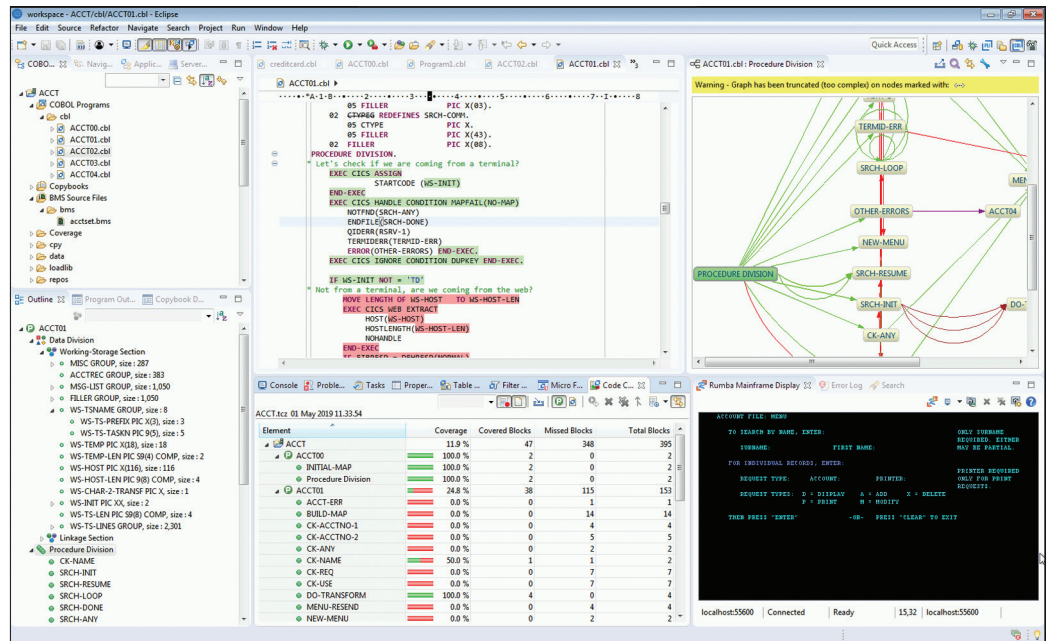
workspace - ACCT/cbl/ACCT01.cbl - Eclipse

File Edit Source Refactor Navigate Search Project Run Window Help

Quick Access

COBO... Navig... Applic... Server...

ACCT
COBOL Programs
cbl
ACCT00.cbl
ACCT01.cbl
ACCT02.cbl
ACCT03.cbl
ACCT04.cbl
Copybooks
BMS Source Files
bms
acctset.bms
Coverage
cpy
data
loadlib
repos

Outline Program Out... Copybook D...

ACCT01
Data Division
Working-Storage Section
MISC GROUP, size : 287
ACCTREC GROUP, size : 383
MSG-LIST GROUP, size : 1,050
FILLER GROUP, size : 1,050
WS-TSNAME GROUP, size : 8
WS-TS-PREFIX PIC X(3), size : 3
WS-TS-TASKN PIC 9(5), size : 5
WS-TEMP PIC X(18), size : 18
WS-TEMP-LEN PIC S9(4) COMP, size : 2
WS-HOST PIC X(116), size : 116
WS-HOST-LEN PIC 9(8) COMP, size : 4
WS-CHAR-2-TRANSF PIC X, size : 1
WS-INIT PIC XX, size : 2
WS-TS-LEN PIC S9(8) COMP, size : 4
WS-TS-LINES GROUP, size : 2,301
Linkage Section
Procedure Division
CK-NAME
SRCH-INIT
SRCH-RESUME
SRCH-LOOP
SRCH-DONE
SRCH-ANY

creditcard.cbl ACCT00.cbl Program1.cbl ACCT02.cbl ACCT01.cbl »3

ACCT01.cbl ▸

*A-1-B-+----2----+----3----+----4----+----5----+----6----+----7-|--+----8

05 FILLER PIC X(03).
02 CTYPEG REDEFINES SRCH-COMM.
05 CTYPE PIC X.
05 FILLER PIC X(43).
02 FILLER PIC X(08).
PROCEDURE DIVISION.
* Let's check if we are coming from a terminal?
EXEC CICS ASSIGN
STARTCODE (WS-INIT)
END-EXEC
EXEC CICS HANDLE CONDITION MAPFAIL(NO-MAP)
NOTFND(SRCH-ANY)
ENDFILE(SRCH-DONE)
QIDERR(RSRV-1)
TERMIDERR(TERMID-ERR)
ERROR(OTHER-ERRORS) END-EXEC.
EXEC CICS IGNORE CONDITION DUPKEY END-EXEC.

IF WS-INIT NOT = 'TD'
* Not from a terminal, are we coming from the web?
MOVE LENGTH OF WS-HOST TO WS-HOST-LEN
EXEC CICS WEB EXTRACT
HOST(WS-HOST)
HOSTLENGTH(WS-HOST-LEN)
NOHANDLE
END-EXEC

ACCT01.cbl : Procedure Division

Warning - Graph has been truncated (too complex) on nodes marked with: ---

TERMID-ERR
SRCH-LOOP
OTHER-ERRORS
ACCT04
NEW-MENU
PROCEDURE DIVISION
SRCH-RESUME
SRCH-INIT
DO-T
CK-ANY
MEN

Console Proble... Tasks Proper... Table ... Filter ... Micro F... Code C...

ACCT.tcz 01 May 2019 11.33.54

| Element | Coverage | Covered Blocks | Missed Blocks | Total Blocks |
|---|---|---|---|---|
| ACCT | 11.9 % | 47 | 348 | 395 |
| ACCT00 | 100.0 % | 2 | 0 | 2 |
| INITIAL-MAP | 100.0 % | 2 | 0 | 2 |
| Procedure Division | 100.0 % | 2 | 0 | 2 |
| ACCT01 | 24.8 % | 38 | 115 | 153 |
| ACCT-ERR | 0.0 % | 0 | 1 | 1 |
| BUILD-MAP | 0.0 % | 0 | 14 | 14 |
| CK-ACCTNO-1 | 0.0 % | 0 | 4 | 4 |
| CK-ACCTNO-2 | 0.0 % | 0 | 5 | 5 |
| CK-ANY | 0.0 % | 0 | 2 | 2 |
| CK-NAME | 50.0 % | 1 | 1 | 2 |
| CK-REQ | 0.0 % | 0 | 7 | 7 |
| CK-USE | 0.0 % | 0 | 7 | 7 |
| DO-TRANSFORM | 100.0 % | 4 | 0 | 4 |
| MENU-RESEND | 0.0 % | 0 | 4 | 4 |
| NEW-MENU | 0.0 % | 0 | 2 | 2 |

Rumba Mainframe Display Error Log Search

ACCOUNT FILE: MENU

TO SEARCH BY NAME, ENTER: ONLY SURNAME REQUIRED. EITHER MAY BE PARTIAL.
SURNAME: FIRST NAME:

FOR INDIVIDUAL RECORDS, ENTER: PRINTER REQUIRED ONLY FOR PRINT REQUESTS.
REQUEST TYPE: ACCOUNT: PRINTER:

REQUEST TYPES: D = DISPLAY A = ADD X = DELETE
P = PRINT M = MODIFY

THEN PRESS "ENTER" -OR- PRESS "CLEAR" TO EXIT

localhost:55600 Connected Ready 15,32 localhost:55600